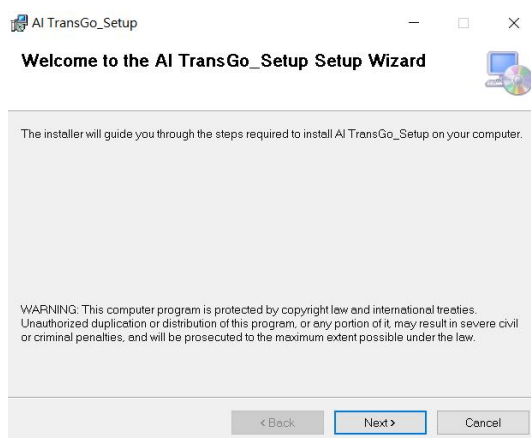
AI TransGo_Setup

Welcome to the AI TransGo_Setup Setup Wizard

The installer will guide you through the steps required to install AI TransGo_Setup on your computer.

WARNING: This computer program is protected by copyright law and international treaties. Unauthorized duplication or distribution of this program, or any portion of it, may result in severe civil or criminal penalties, and will be prosecuted to the maximum extent possible under the law.

< Back Next > Cancel